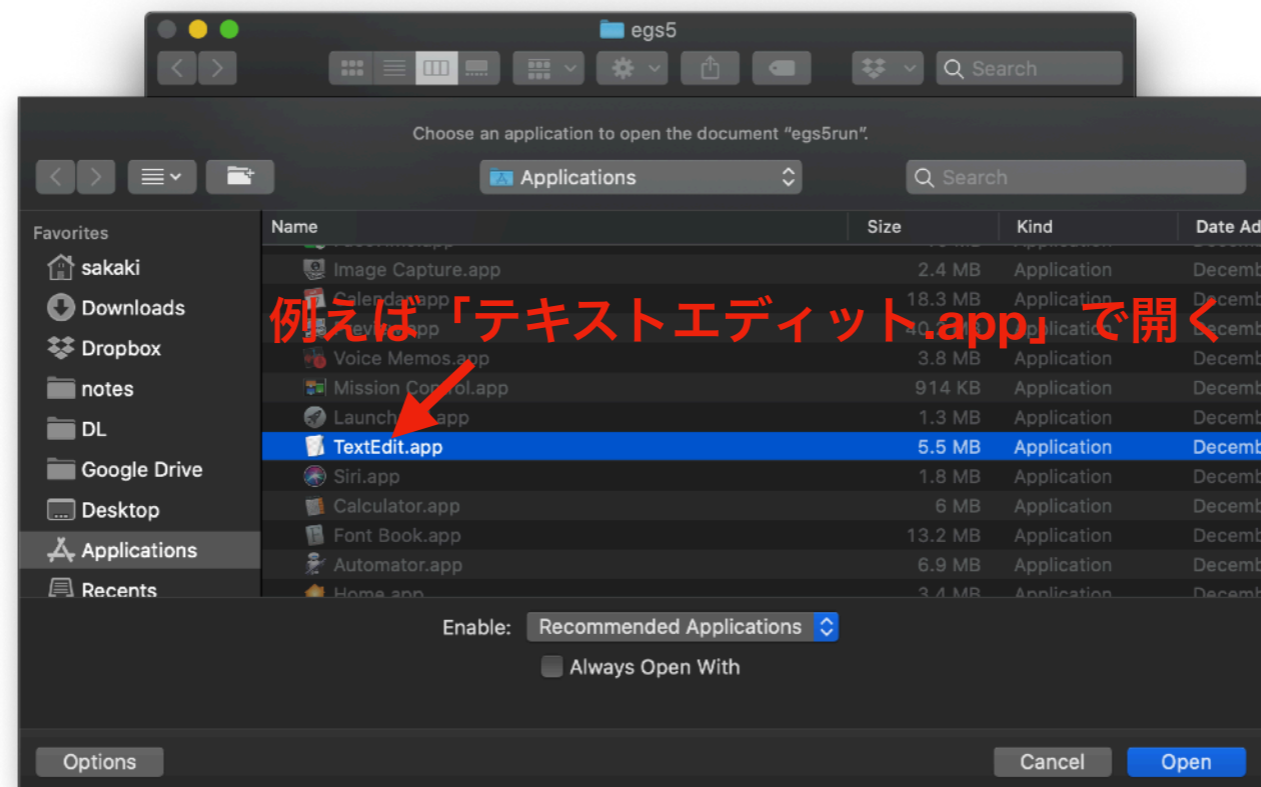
egs5

Search

Choose an application to open the document "egs5run".

Applications

Search

Favorites
sakaki
Downloads
Dropbox
notes
DL
Google Drive
Desktop
Applications
Recents

| Name | Size | Kind | Date Ad |
|---|---|---|---|
| Image Capture.app | 2.4 MB | Application | Decemb |
| Calendar.app | 18.3 MB | Application | Decemb |
| Keynote.app | 40.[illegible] | Application | Decemb |
| Voice Memos.app | 3.8 MB | Application | Decemb |
| Mission Control.app | 914 KB | Application | Decemb |
| Launchpad.app | 1.3 MB | Application | Decemb |
| TextEdit.app | 5.5 MB | Application | Decemb |
| Siri.app | 1.8 MB | Application | Decemb |
| Calculator.app | 6 MB | Application | Decemb |
| Font Book.app | 13.2 MB | Application | Decemb |
| Automator.app | 6.9 MB | Application | Decemb |
| Home.app | 3.4 MB | Application | Decemb |

例えば「テキストエディット.app」で開く

Enable: Recommended Applications

Always Open With

Options

Cancel

Open